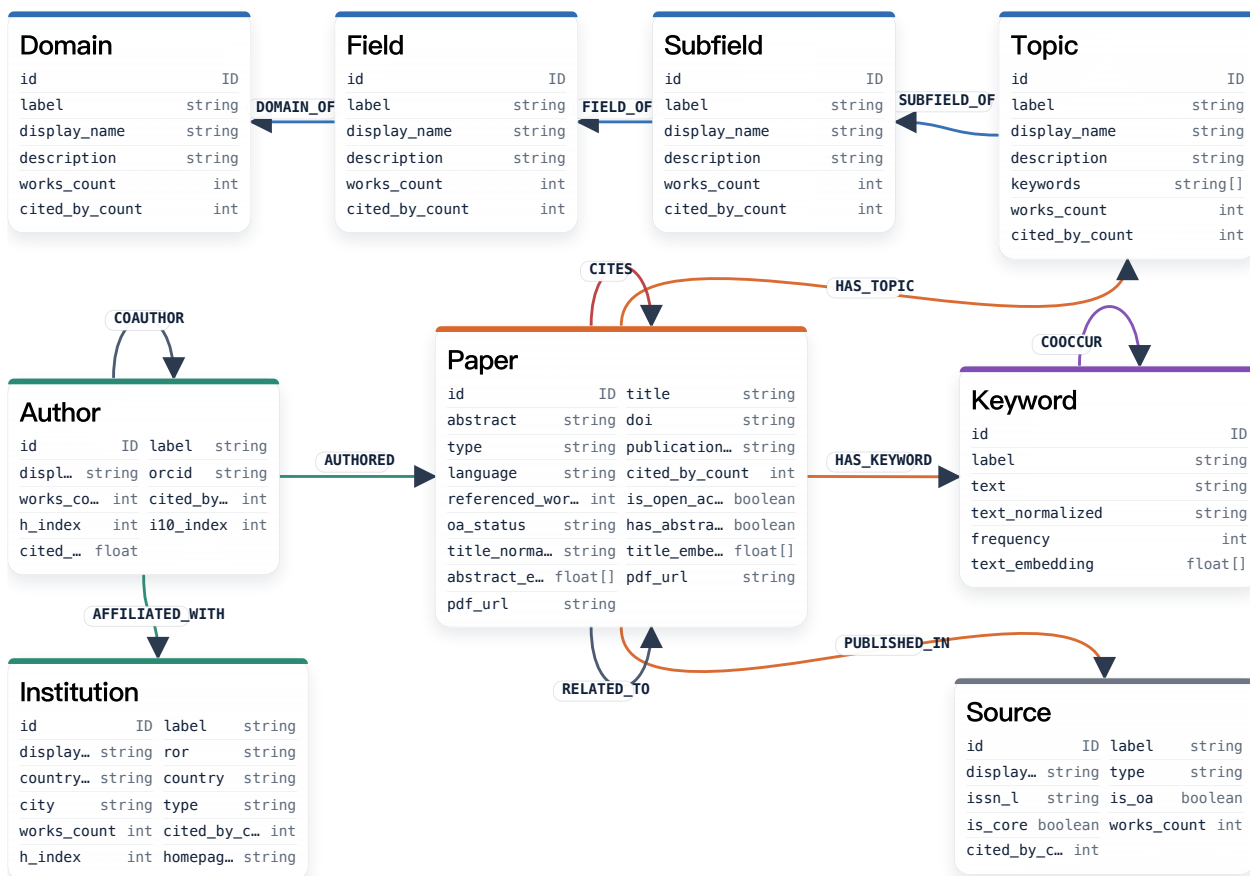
Domain

| | |
|---|---|
| id | ID |
| label | string |
| display_name | string |
| description | string |
| works_count | int |
| cited_by_count | int |

DOMAIN_OF

Field

| | |
|---|---|
| id | ID |
| label | string |
| display_name | string |
| description | string |
| works_count | int |
| cited_by_count | int |

FIELD_OF

Subfield

| | |
|---|---|
| id | ID |
| label | string |
| display_name | string |
| description | string |
| works_count | int |
| cited_by_count | int |

SUBFIELD_OF

Topic

| | |
|---|---|
| id | ID |
| label | string |
| display_name | string |
| description | string |
| keywords | string[] |
| works_count | int |
| cited_by_count | int |

CITES

HAS_TOPIC

COAUTHOR

COOCCUR

Author

| | | | |
|---|---|---|---|
| id | ID | label | string |
| displ… | string | orcid | string |
| works_co… | int | cited_by… | int |
| h_index | int | i10_index | int |
| cited_… | float | | |

AUTHORED

Paper

| | | | |
|---|---|---|---|
| id | ID | title | string |
| abstract | string | doi | string |
| type | string | publication… | string |
| language | string | cited_by_count | int |
| referenced_wor… | int | is_open_ac… | boolean |
| oa_status | string | has_abstra… | boolean |
| title_norma… | string | title_embe… | float[] |
| abstract_e… | float[] | pdf_url | string |
| pdf_url | string | | |

HAS_KEYWORD

Keyword

| | |
|---|---|
| id | ID |
| label | string |
| text | string |
| text_normalized | string |
| frequency | int |
| text_embedding | float[] |

AFFILIATED_WITH

PUBLISHED_IN

RELATED_TO

Institution

| | | | |
|---|---|---|---|
| id | ID | label | string |
| display… | string | ror | string |
| country… | string | country | string |
| city | string | type | string |
| works_count | int | cited_by_c… | int |
| h_index | int | homepag… | string |

Source

| | | | |
|---|---|---|---|
| id | ID | label | string |
| display… | string | type | string |
| issn_l | string | is_oa | boolean |
| is_core | boolean | works_count | int |
| cited_by_c… | int | | |